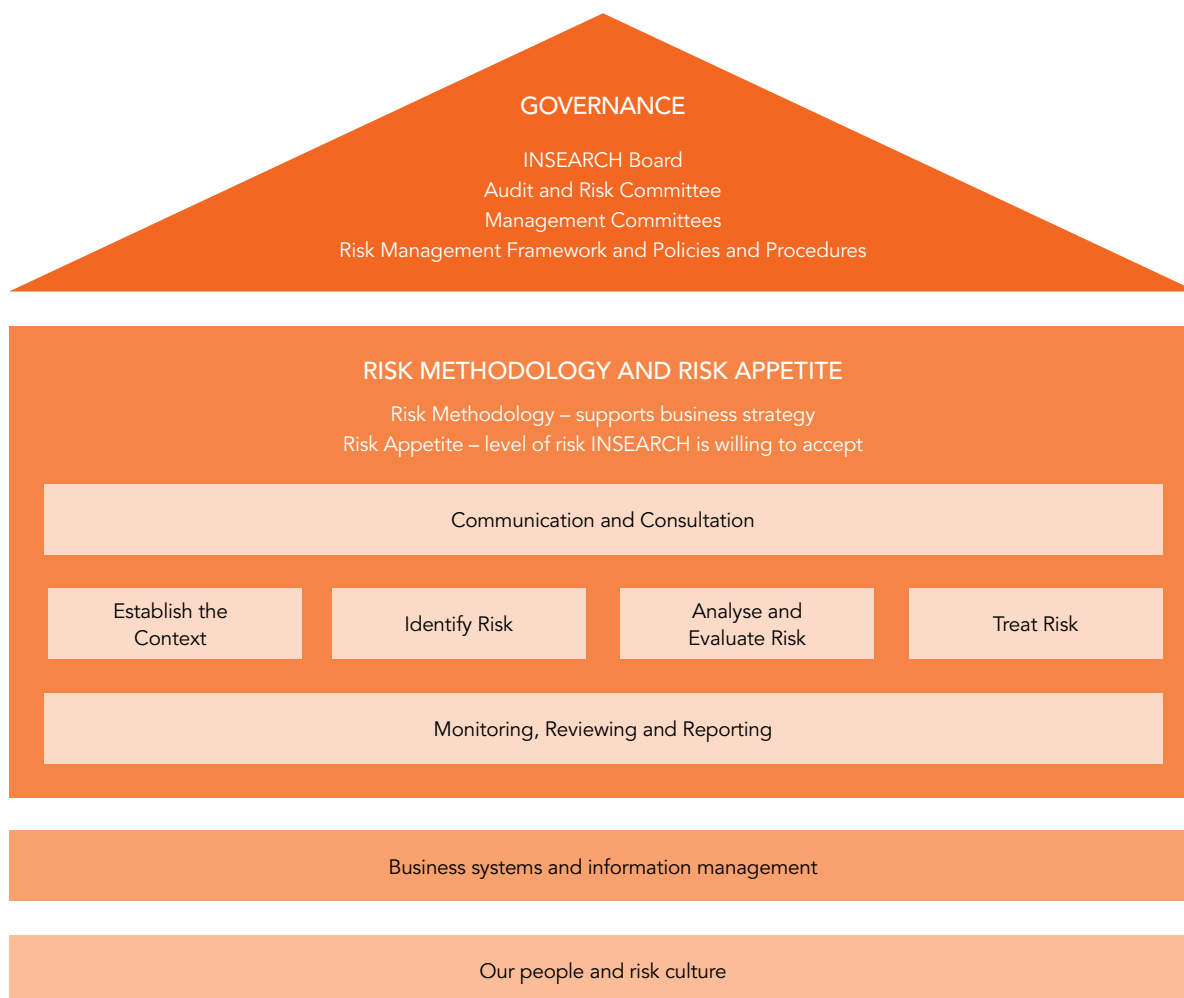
GOVERNANCE

INSEARCH Board
Audit and Risk Committee
Management Committees
Risk Management Framework and Policies and Procedures

RISK METHODOLOGY AND RISK APPETITE

Risk Methodology – supports business strategy
Risk Appetite – level of risk INSEARCH is willing to accept

Communication and Consultation

Establish the Context

Identify Risk

Analyse and Evaluate Risk

Treat Risk

Monitoring, Reviewing and Reporting

Business systems and information management

Our people and risk culture